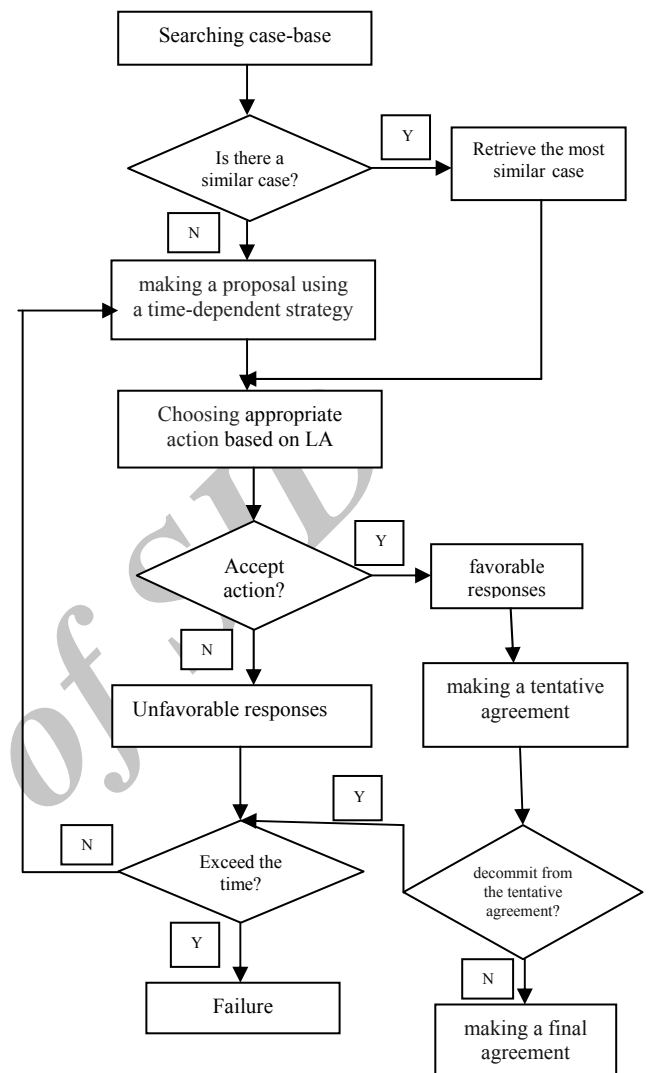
Searching case-base

Is there a similar case?

Y

Retrieve the most similar case

N

making a proposal using a time-dependent strategy

Choosing appropriate action based on LA

Accept action?

Y

favorable responses

N

Unfavorable responses

making a tentative agreement

Y

N

Exceed the time?

decommit from the tentative agreement?

Y

Failure

N

making a final agreement